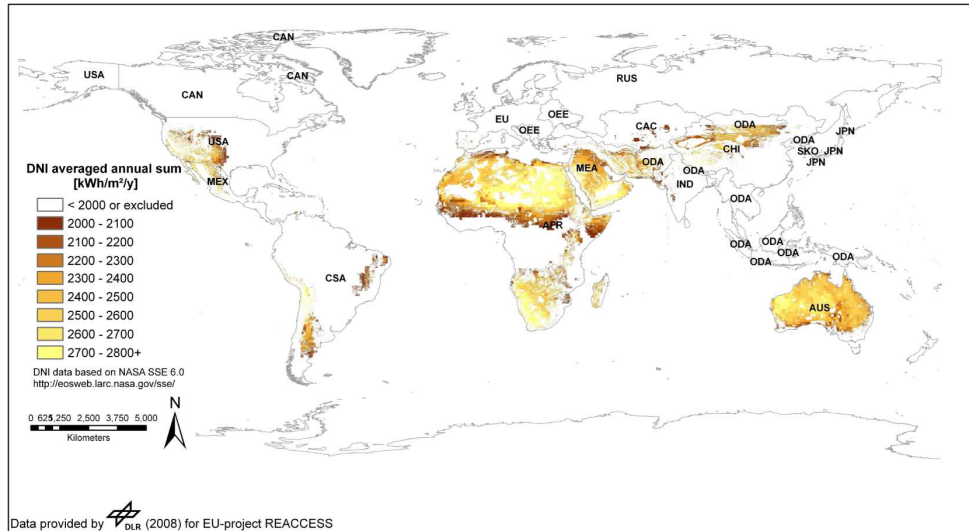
CAN

USA

CAN

CAN

RUS

EU

OEE

OEE

CAC

ODA

JPN

ODA

SKO

JPN

JPN

CHI

USA

DNI averaged annual sum [kWh/m²/y]

MEX

MEA

ODA

IND

ODA

ODA

< 2000 or excluded

2000 - 2100

2100 - 2200

2200 - 2300

2300 - 2400

2400 - 2500

2500 - 2600

2600 - 2700

2700 - 2800+

AFR

ODA

ODA

ODA

ODA

ODA

CSA

AUS

DNI data based on NASA SSE 6.0
http://eosweb.larc.nasa.gov/sse/

0 625 1,250 2,500 3,750 5,000
Kilometers

N

Data provided by DLR (2008) for EU-project REACCESS